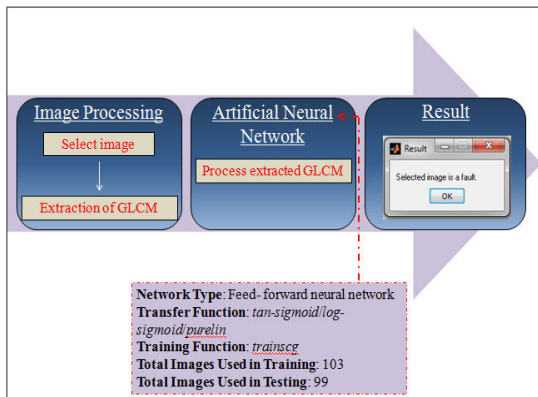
Image Processing

Select image

Extraction of GLCM

Artificial Neural Network

Process extracted GLCM

Result

Result

Selected image is a fault.

OK

**Network Type**: Feed- forward neural network
**Transfer Function**: *tan-sigmoid/log-sigmoid/purelin*
**Training Function**: *trainscg*
**Total Images Used in Training**: 103
**Total Images Used in Testing**: 99